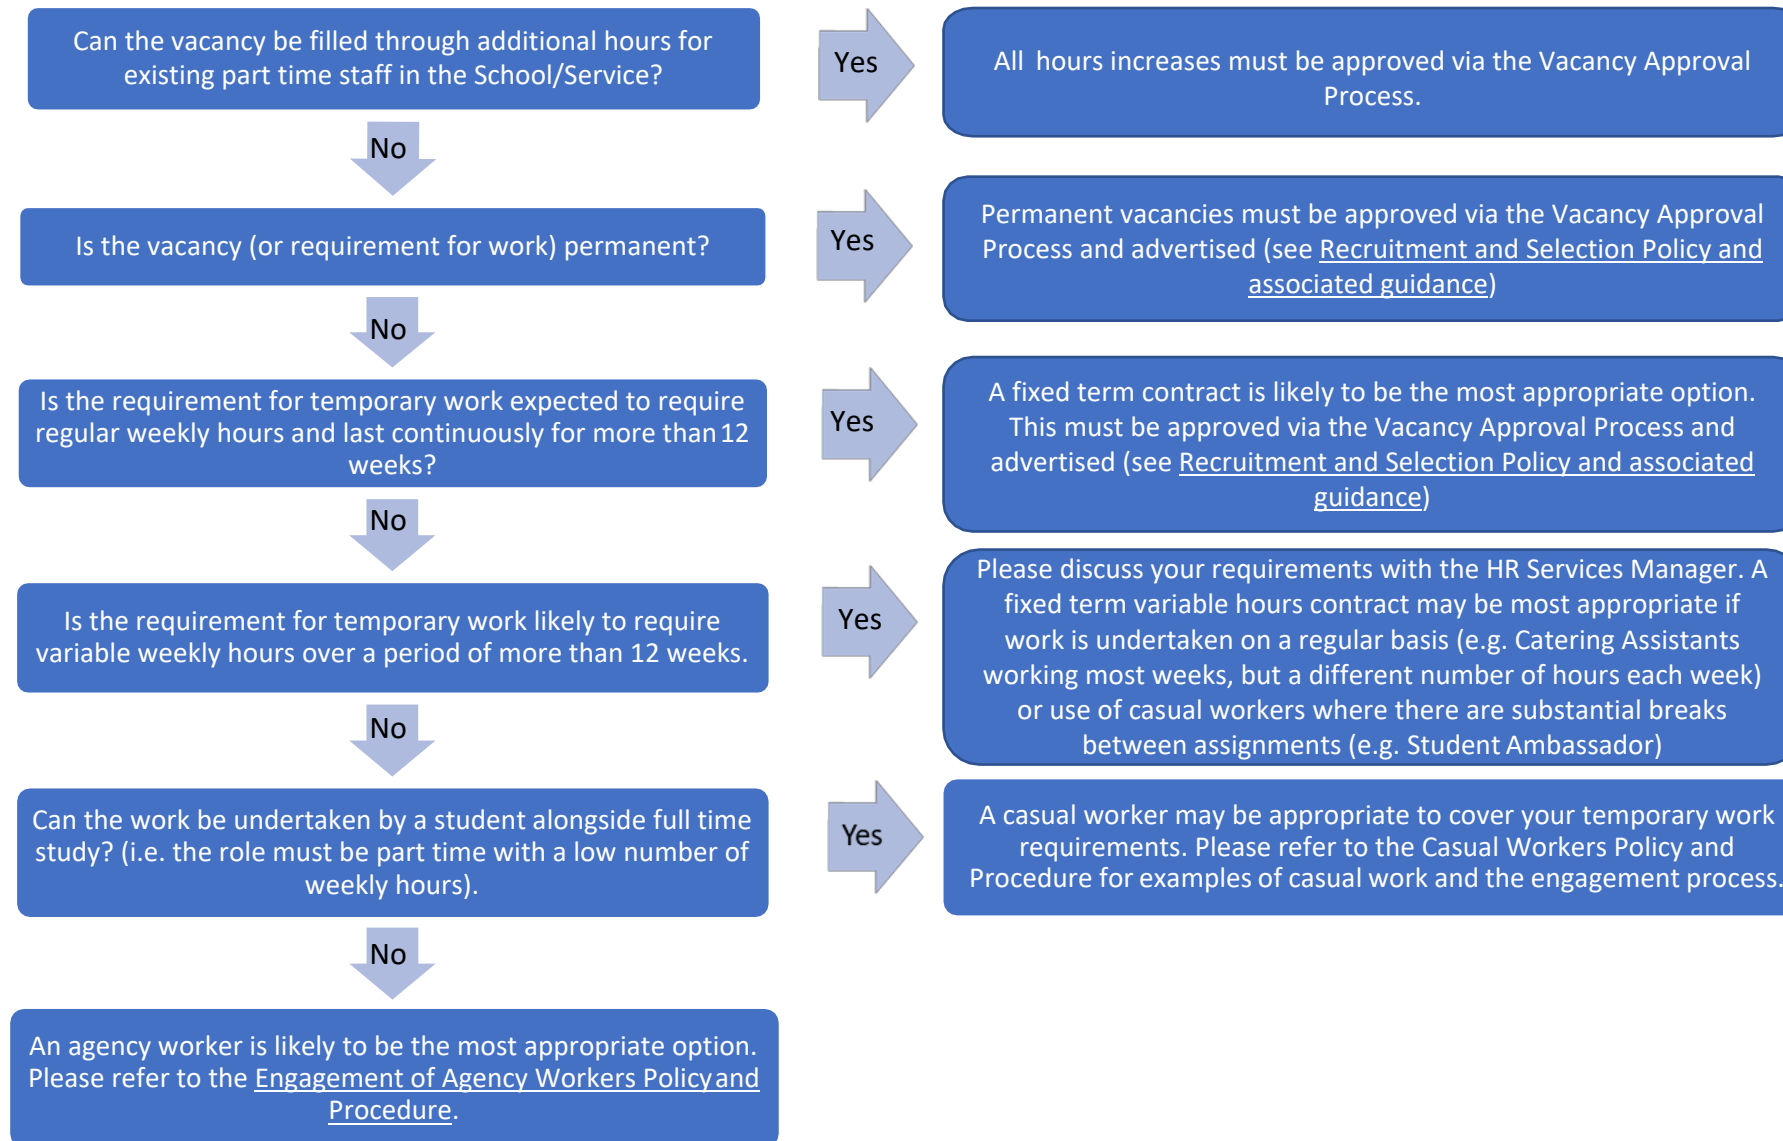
Can the vacancy be filled through additional hours for existing part time staff in the School/Service?

Yes

All hours increases must be approved via the Vacancy Approval Process.

No

Is the vacancy (or requirement for work) permanent?

Yes

Permanent vacancies must be approved via the Vacancy Approval Process and advertised (see Recruitment and Selection Policy and associated guidance)

No

Is the requirement for temporary work expected to require regular weekly hours and last continuously for more than 12 weeks?

Yes

A fixed term contract is likely to be the most appropriate option. This must be approved via the Vacancy Approval Process and advertised (see Recruitment and Selection Policy and associated guidance)

No

Is the requirement for temporary work likely to require variable weekly hours over a period of more than 12 weeks.

Yes

Please discuss your requirements with the HR Services Manager. A fixed term variable hours contract may be most appropriate if work is undertaken on a regular basis (e.g. Catering Assistants working most weeks, but a different number of hours each week) or use of casual workers where there are substantial breaks between assignments (e.g. Student Ambassador)

No

Can the work be undertaken by a student alongside full time study? (i.e. the role must be part time with a low number of weekly hours).

Yes

A casual worker may be appropriate to cover your temporary work requirements. Please refer to the Casual Workers Policy and Procedure for examples of casual work and the engagement process.

No

An agency worker is likely to be the most appropriate option. Please refer to the Engagement of Agency Workers Policy and Procedure.